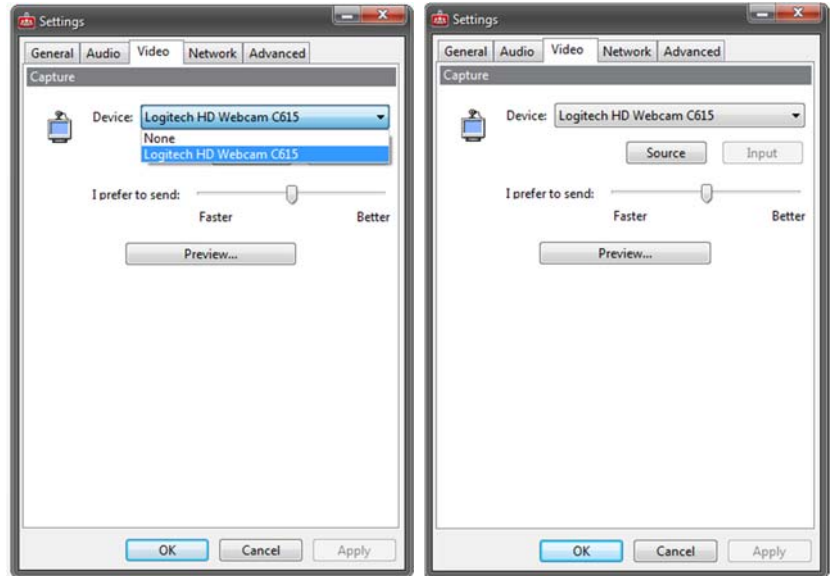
Settings

General Audio Video Network Advanced

Capture

Device: Logitech HD Webcam C615

None

Logitech HD Webcam C615

I prefer to send:

Faster Better

Preview...

OK Cancel Apply

Settings

General Audio Video Network Advanced

Capture

Device: Logitech HD Webcam C615

Source Input

I prefer to send:

Faster Better

Preview...

OK Cancel Apply